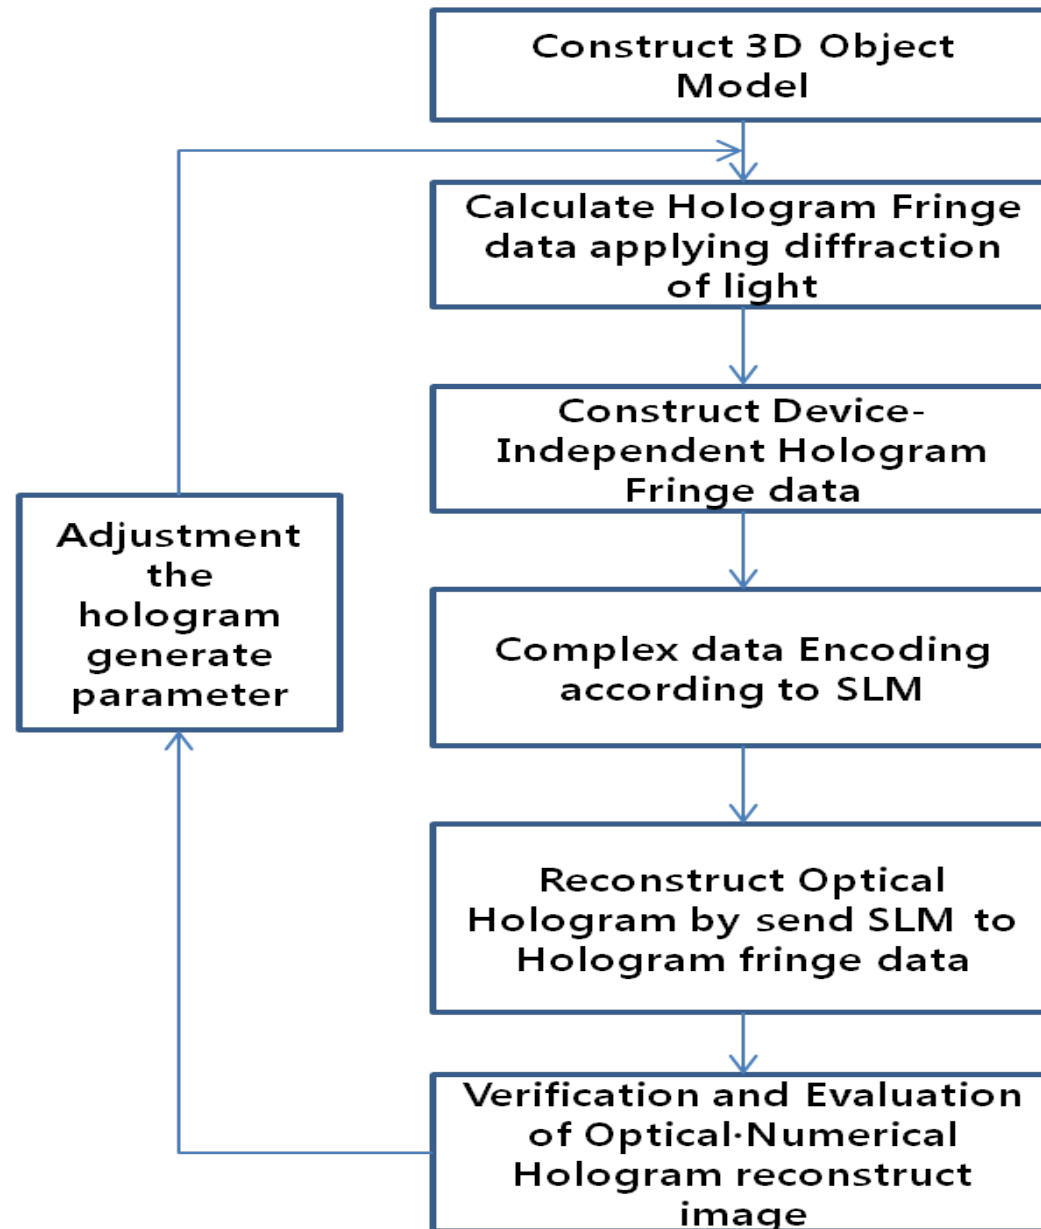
Construct 3D Object Model

Calculate Hologram Fringe data applying diffraction of light

Construct Device-Independent Hologram Fringe data

Complex data Encoding according to SLM

Reconstruct Optical Hologram by send SLM to Hologram fringe data

Verification and Evaluation of Optical·Numerical Hologram reconstruct image

Adjustment the hologram generate parameter